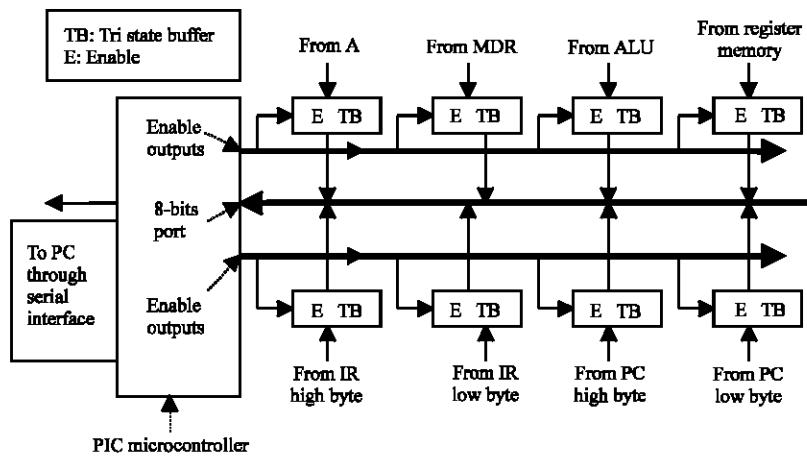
TB: Tri state buffer
E: Enable

From A

From MDR

From ALU

From register memory

E TB

E TB

E TB

E TB

Enable outputs

8-bits port

Enable outputs

To PC through serial interface

E TB

E TB

E TB

E TB

From IR high byte

From IR low byte

From PC high byte

From PC low byte

PIC microcontroller